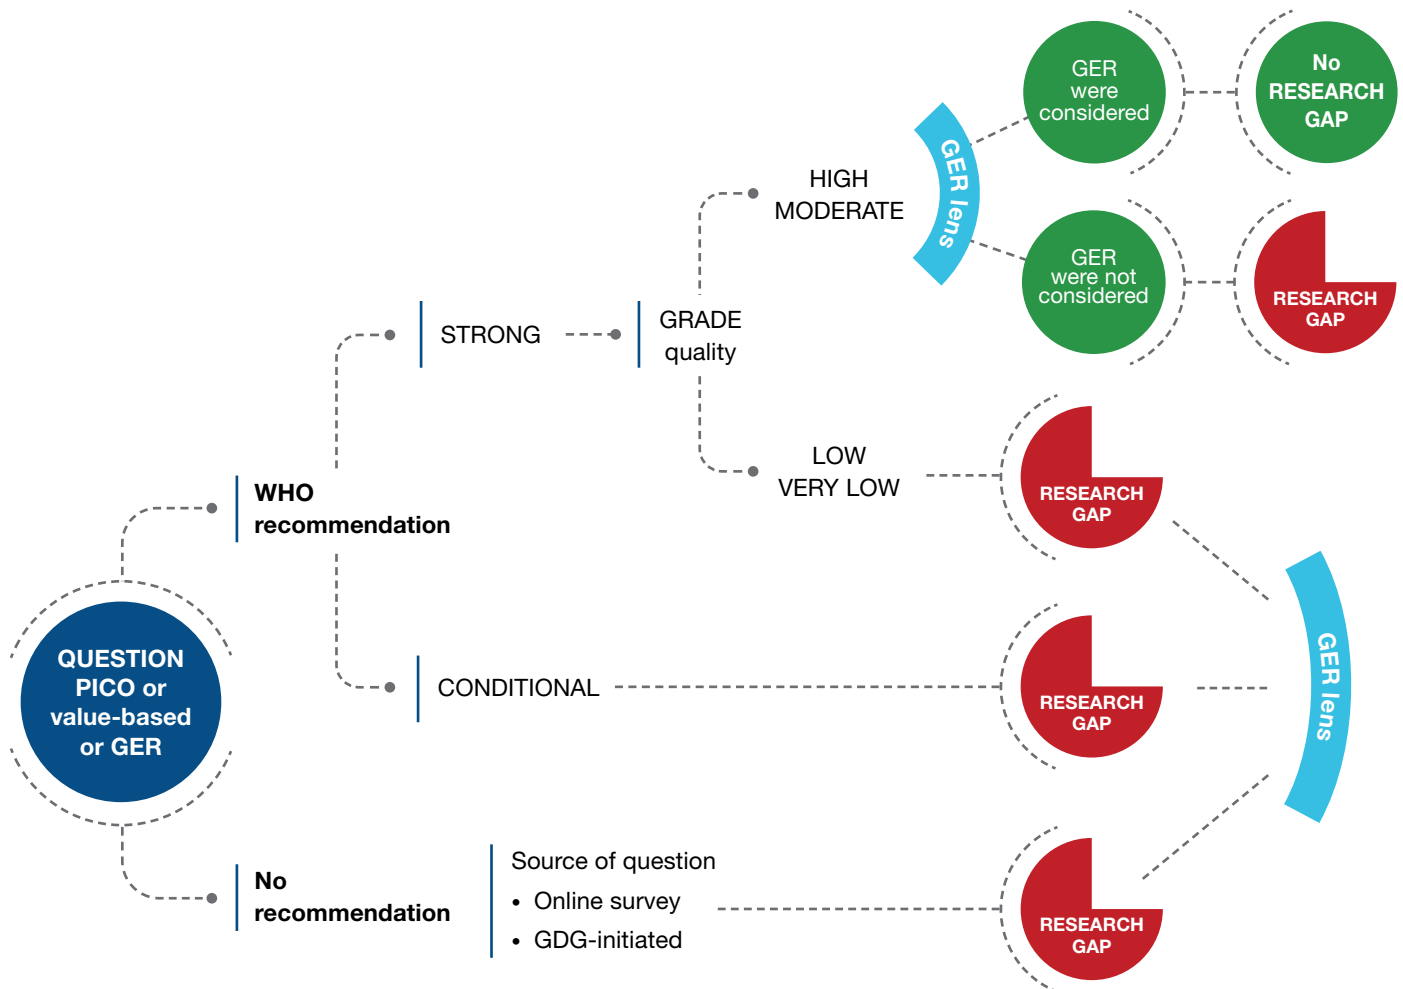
QUESTION PICO or value-based or GER

WHO recommendation

STRONG

GRADE quality

HIGH MODERATE

GER lens

GER were considered

No RESEARCH GAP

GER were not considered

RESEARCH GAP

LOW VERY LOW

RESEARCH GAP

CONDITIONAL

RESEARCH GAP

GER lens

No recommendation

Source of question
• Online survey
• GDG-initiated

RESEARCH GAP